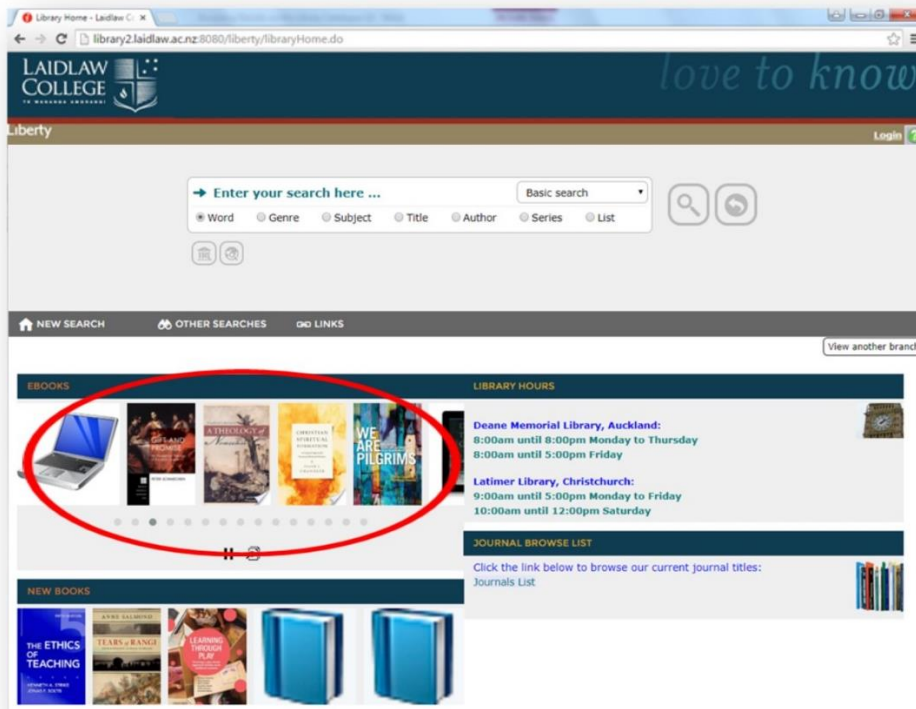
Library Home - Laidlaw C ×

library2.laidlaw.ac.nz:8080/liberty/libraryHome.do

LAIDLAW COLLEGE TE WANANGA AMORANGI

love to know

Liberty

Login

➜ Enter your search here ...

Basic search

Word Genre Subject Title Author Series List

NEW SEARCH OTHER SEARCHES LINKS

View another branc

EBOOKS

GIFT AND PROMISE

A THEOLOGY of

CHRISTIAN SPIRITUAL FORMATION

WE ARE PILGRIMS

LIBRARY HOURS

Deane Memorial Library, Auckland:
8:00am until 8:00pm Monday to Thursday
8:00am until 5:00pm Friday

Latimer Library, Christchurch:
9:00am until 5:00pm Monday to Friday
10:00am until 12:00pm Saturday

JOURNAL BROWSE LIST

Click the link below to browse our current journal titles:
Journals List

NEW BOOKS

THE ETHICS OF TEACHING

ANNE SALMOND TEARS of RANGI

LEARNING THROUGH PLAY